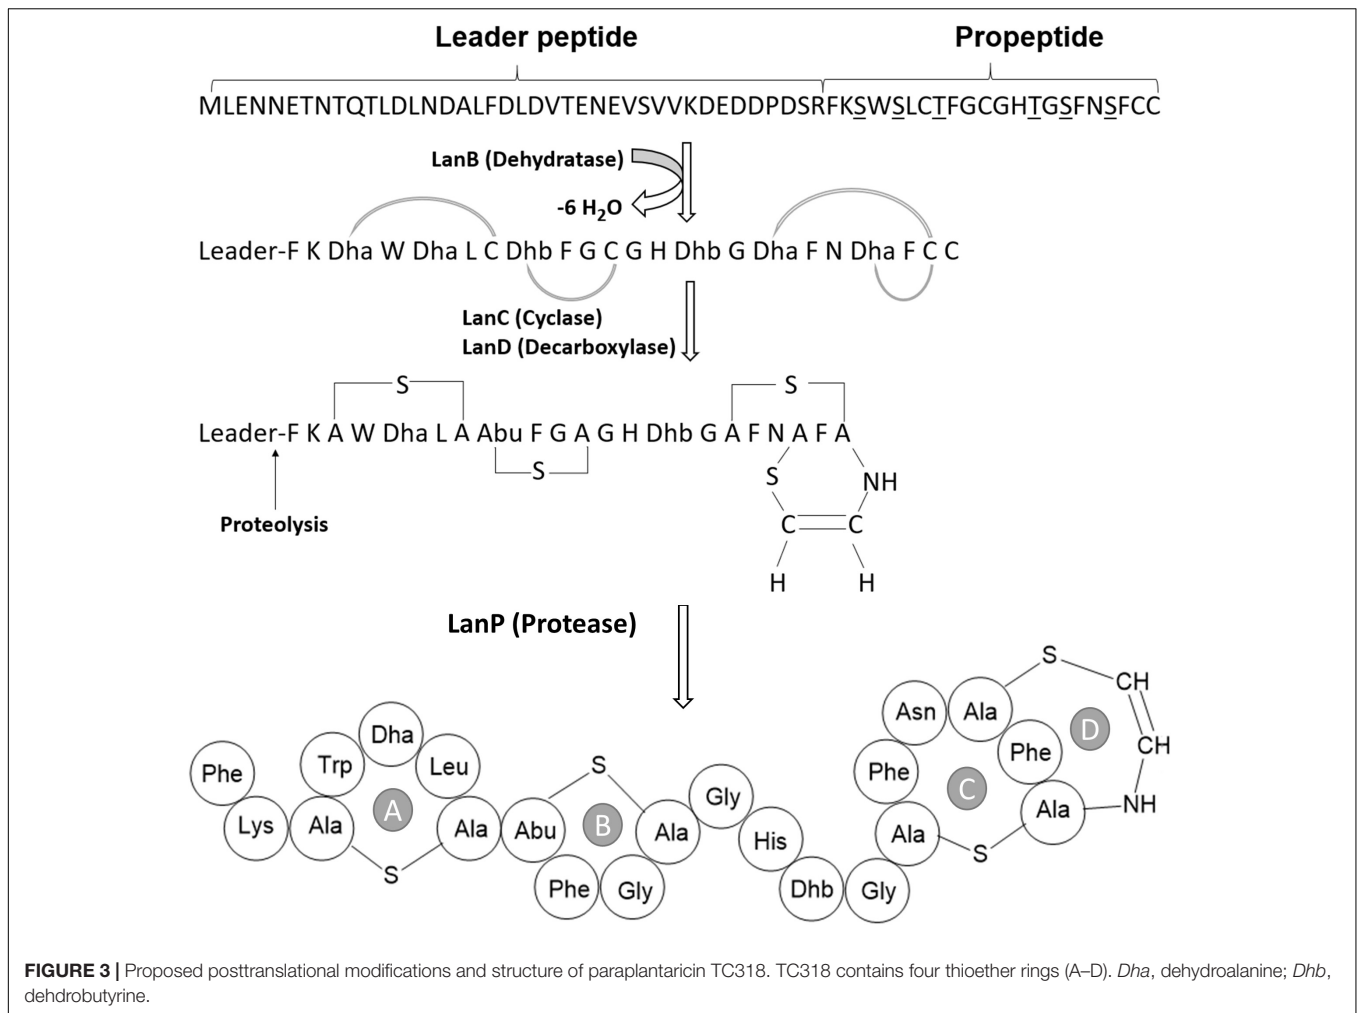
Leader peptide

Propeptide

MLENNETNTQTLDLNDALFDLDVTENEVSVVKDEDDPDSRFKSWSLCTFGCGHTGSFNSFCC

LanB (Dehydratase)

-6 $H_2O$

Leader-F K Dha W Dha L C Dhb F G C G H Dhb G Dha F N Dha F C C

LanC (Cyclase)
LanD (Decarboxylase)

S

S

Leader-F K A W Dha L A Abu F G A G H Dhb G A F N A F A

S

S

NH

C

C

H

H

Proteolysis

LanP (Protease)

S

CH

CH

NH

Asn

Ala

D

Phe

Phe

C

Ala

Ala

S

Dha

Trp

Leu

Phe

A

Lys

Ala

Ala

S

S

Abu

B

Ala

Gly

His

Phe

Gly

Dhb

Gly

FIGURE 3 | Proposed posttranslational modifications and structure of paraplantaricin TC318. TC318 contains four thioether rings (A–D). Dha, dehydroalanine; Dhb, dehdrobutyrine.